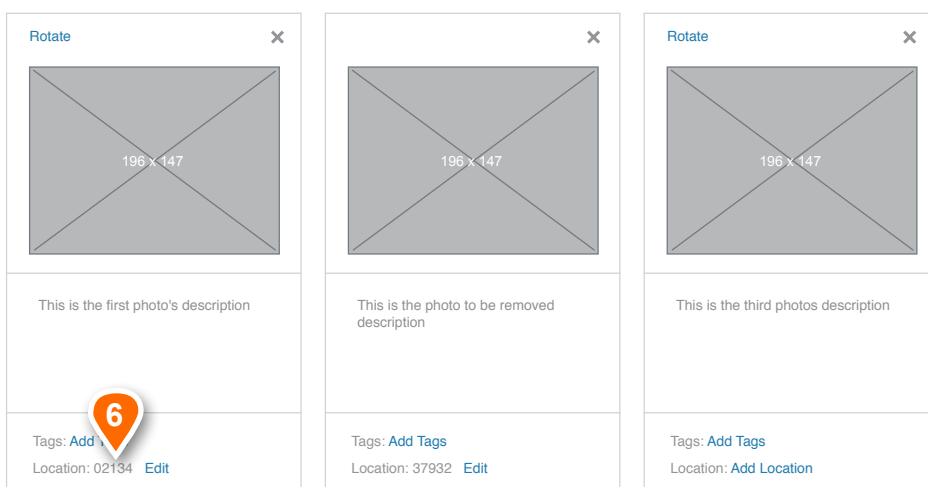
Rotate
×
196 x 147
This is the first photo's description
6
Tags: Add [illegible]
Location: 02134 Edit

×
196 x 147
This is the photo to be removed description
Tags: Add Tags
Location: 37932 Edit

Rotate
×
196 x 147
This is the third photos description
Tags: Add Tags
Location: Add Location